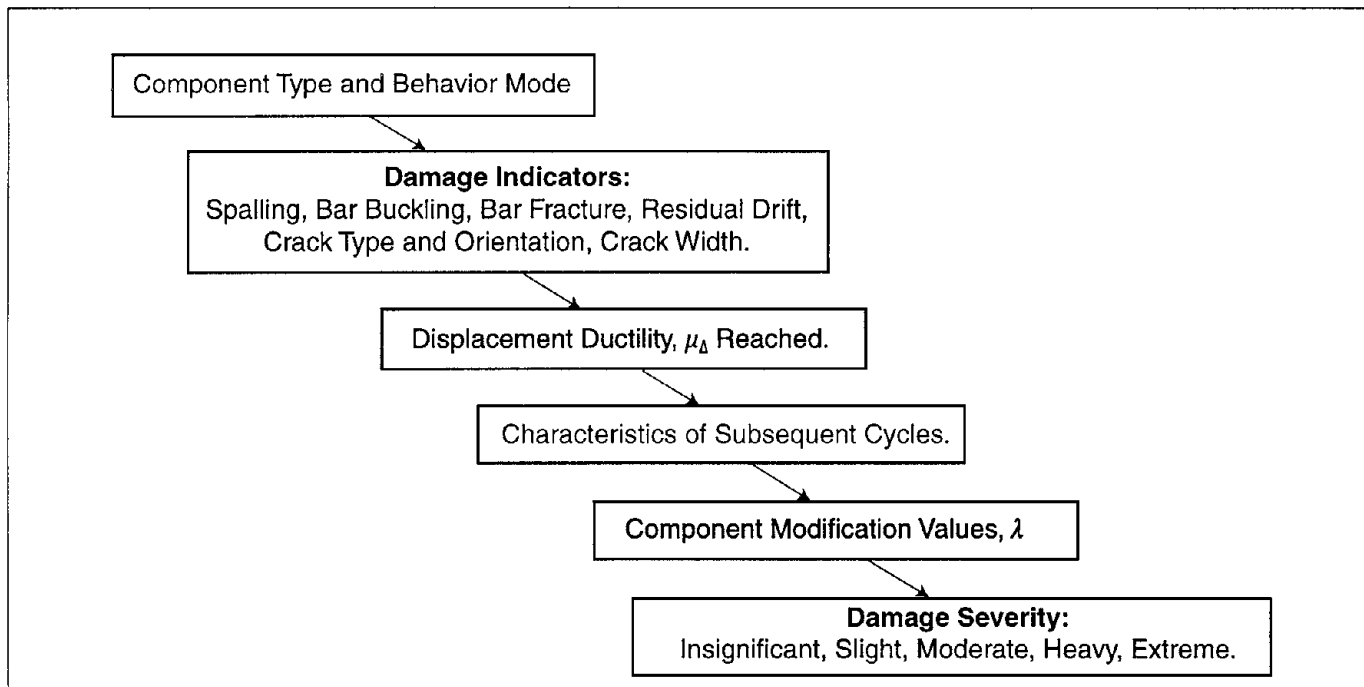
Component Type and Behavior Mode

**Damage Indicators:**
Spalling, Bar Buckling, Bar Fracture, Residual Drift, Crack Type and Orientation, Crack Width.

Displacement Ductility, $\mu_\Delta$ Reached.

Characteristics of Subsequent Cycles.

Component Modification Values, $\lambda$

**Damage Severity:**
Insignificant, Slight, Moderate, Heavy, Extreme.